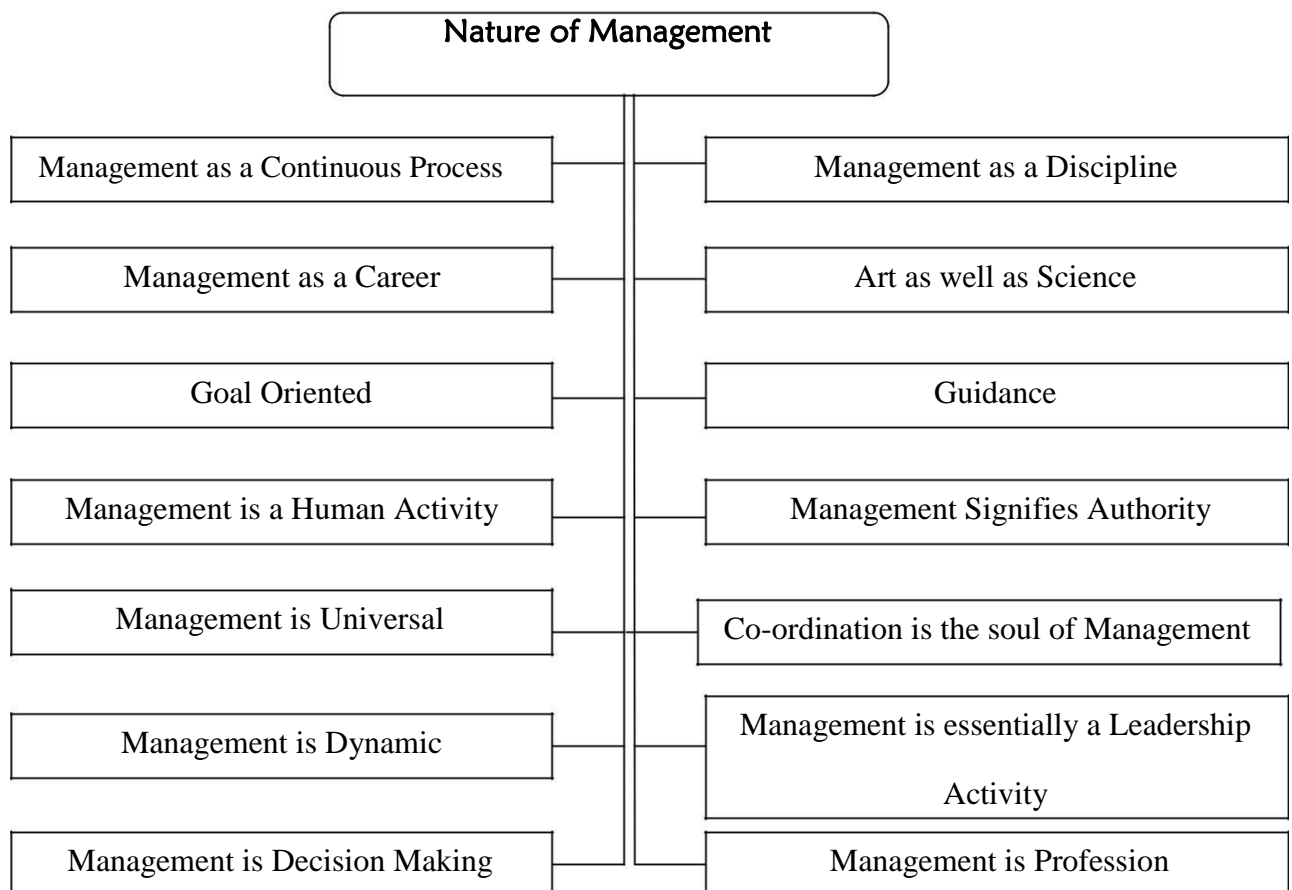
Nature of Management

Management as a Continuous Process

Management as a Discipline

Management as a Career

Art as well as Science

Goal Oriented

Guidance

Management is a Human Activity

Management Signifies Authority

Management is Universal

Co-ordination is the soul of Management

Management is Dynamic

Management is essentially a Leadership Activity

Management is Decision Making

Management is Profession